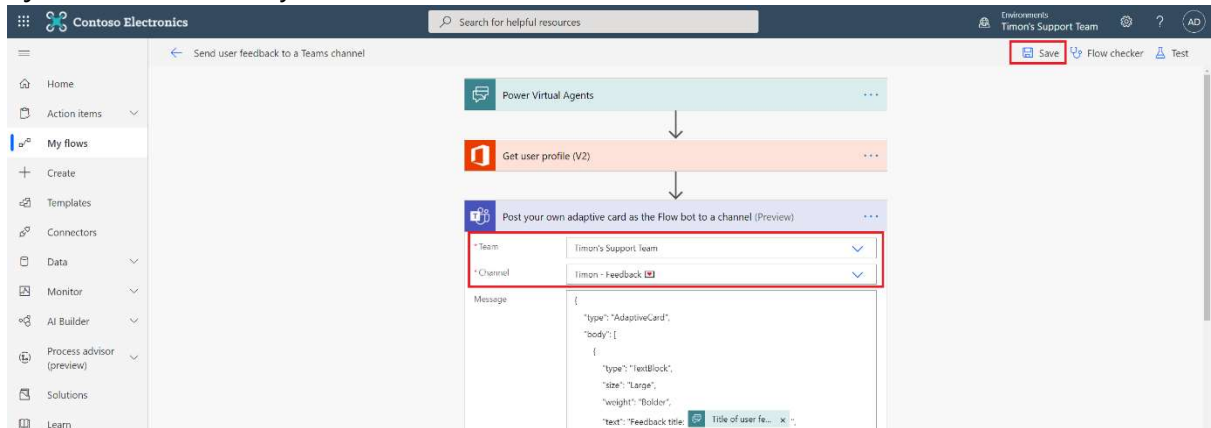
Contoso Electronics

Search for helpful resources

Environments
Timon's Support Team

AD

Send user feedback to a Teams channel

Save  Flow checker  Test

Home
Action items
My flows
Create
Templates
Connectors
Data
Monitor
AI Builder
Process advisor (preview)
Solutions
Learn

Power Virtual Agents

Get user profile (V2)

Post your own adaptive card as the Flow bot to a channel (Preview)

* Team  Timon's Support Team
* Channel  Timon - Feedback

Message
{
"type": "AdaptiveCard",
"body": [
{
"type": "TextBlock",
"size": "Large",
"weight": "Bolder",
"text": "Feedback title: Title of user fe... × ",